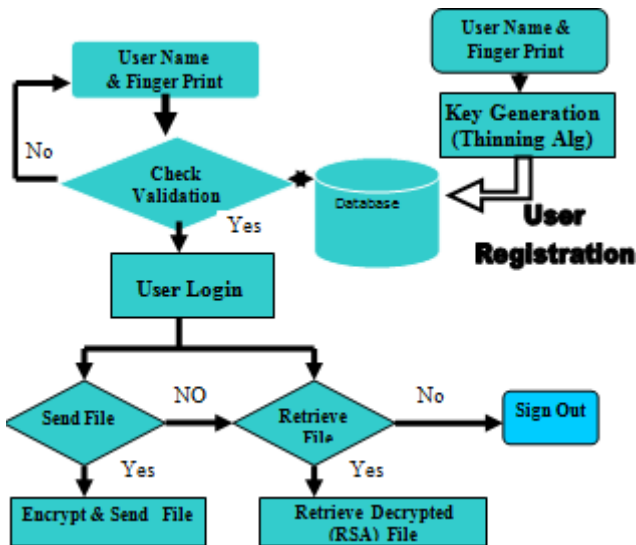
User Name & Finger Print

User Name & Finger Print

Key Generation (Thinning Alg)

No

Check Validation

Database

Yes

User Registration

User Login

NO

No

Send File

Retrieve File

Sign Out

Yes

Yes

Encrypt & Send File

Retrieve Decrypted (RSA) File